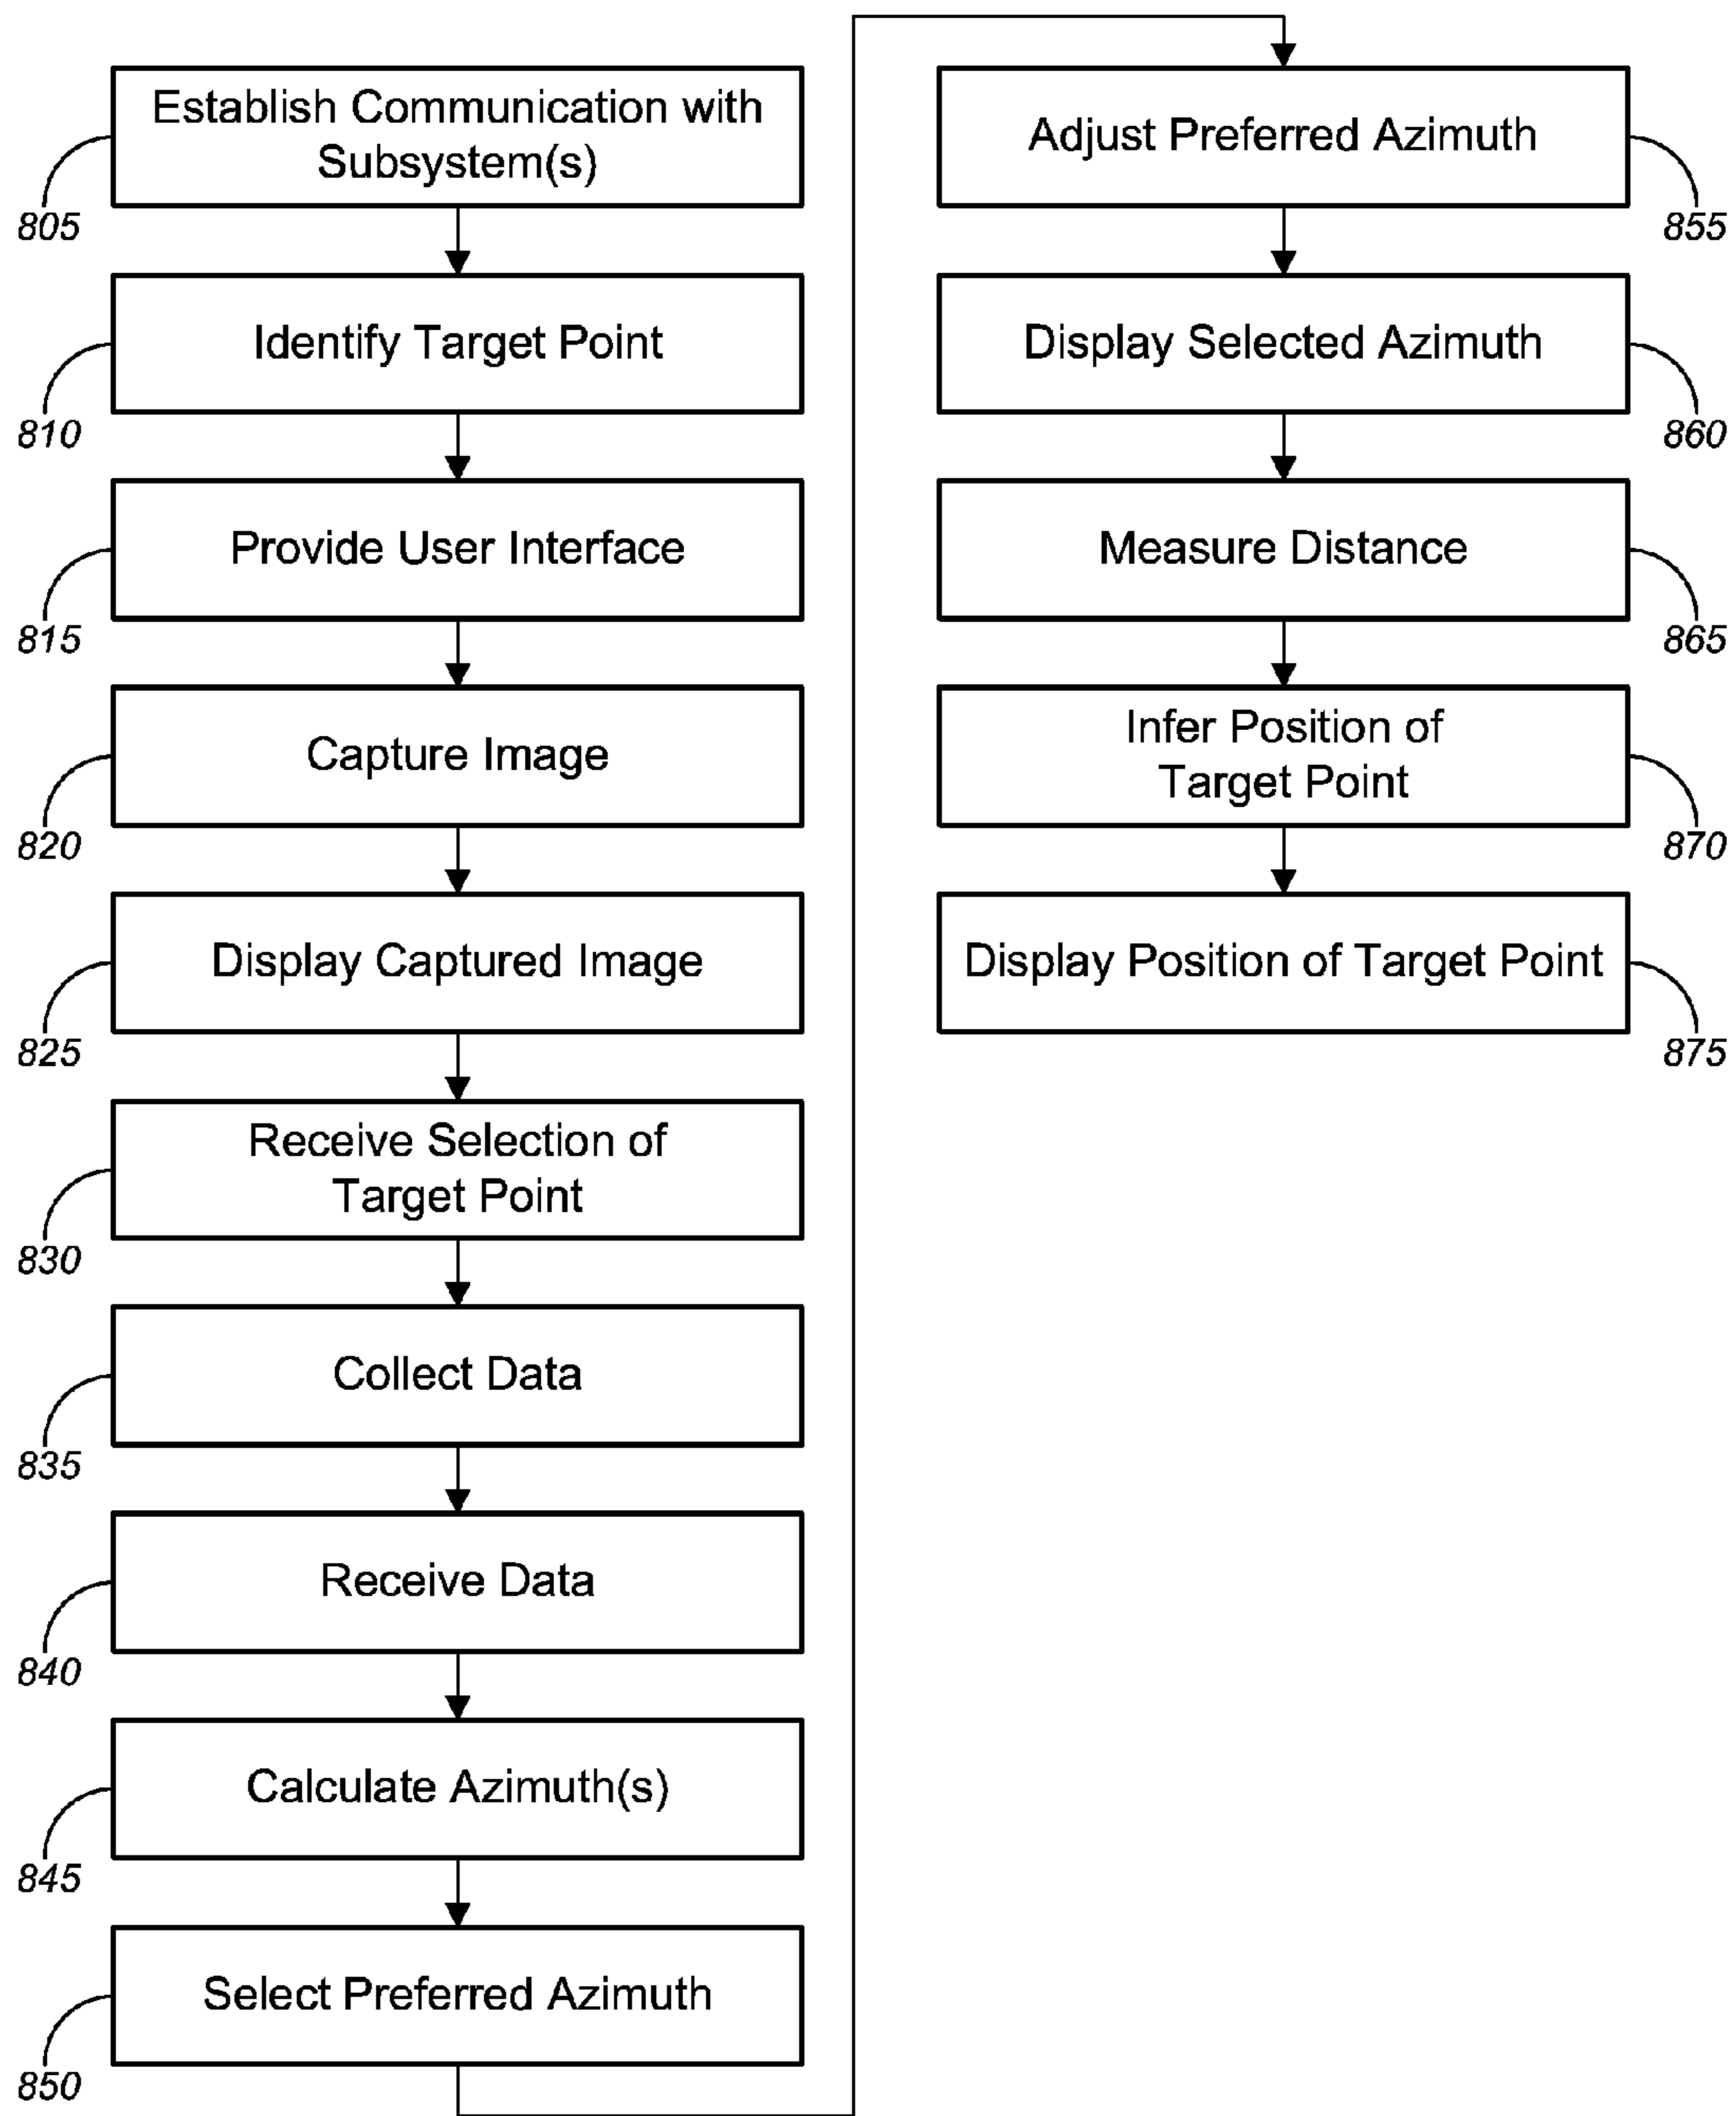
Establish Communication with Subsystem(s)
805

Identify Target Point
810

Provide User Interface
815

Capture Image
820

Display Captured Image
825

Receive Selection of Target Point
830

Collect Data
835

Receive Data
840

Calculate Azimuth(s)
845

Select Preferred Azimuth
850

Adjust Preferred Azimuth
855

Display Selected Azimuth
860

Measure Distance
865

Infer Position of Target Point
870

Display Position of Target Point
875